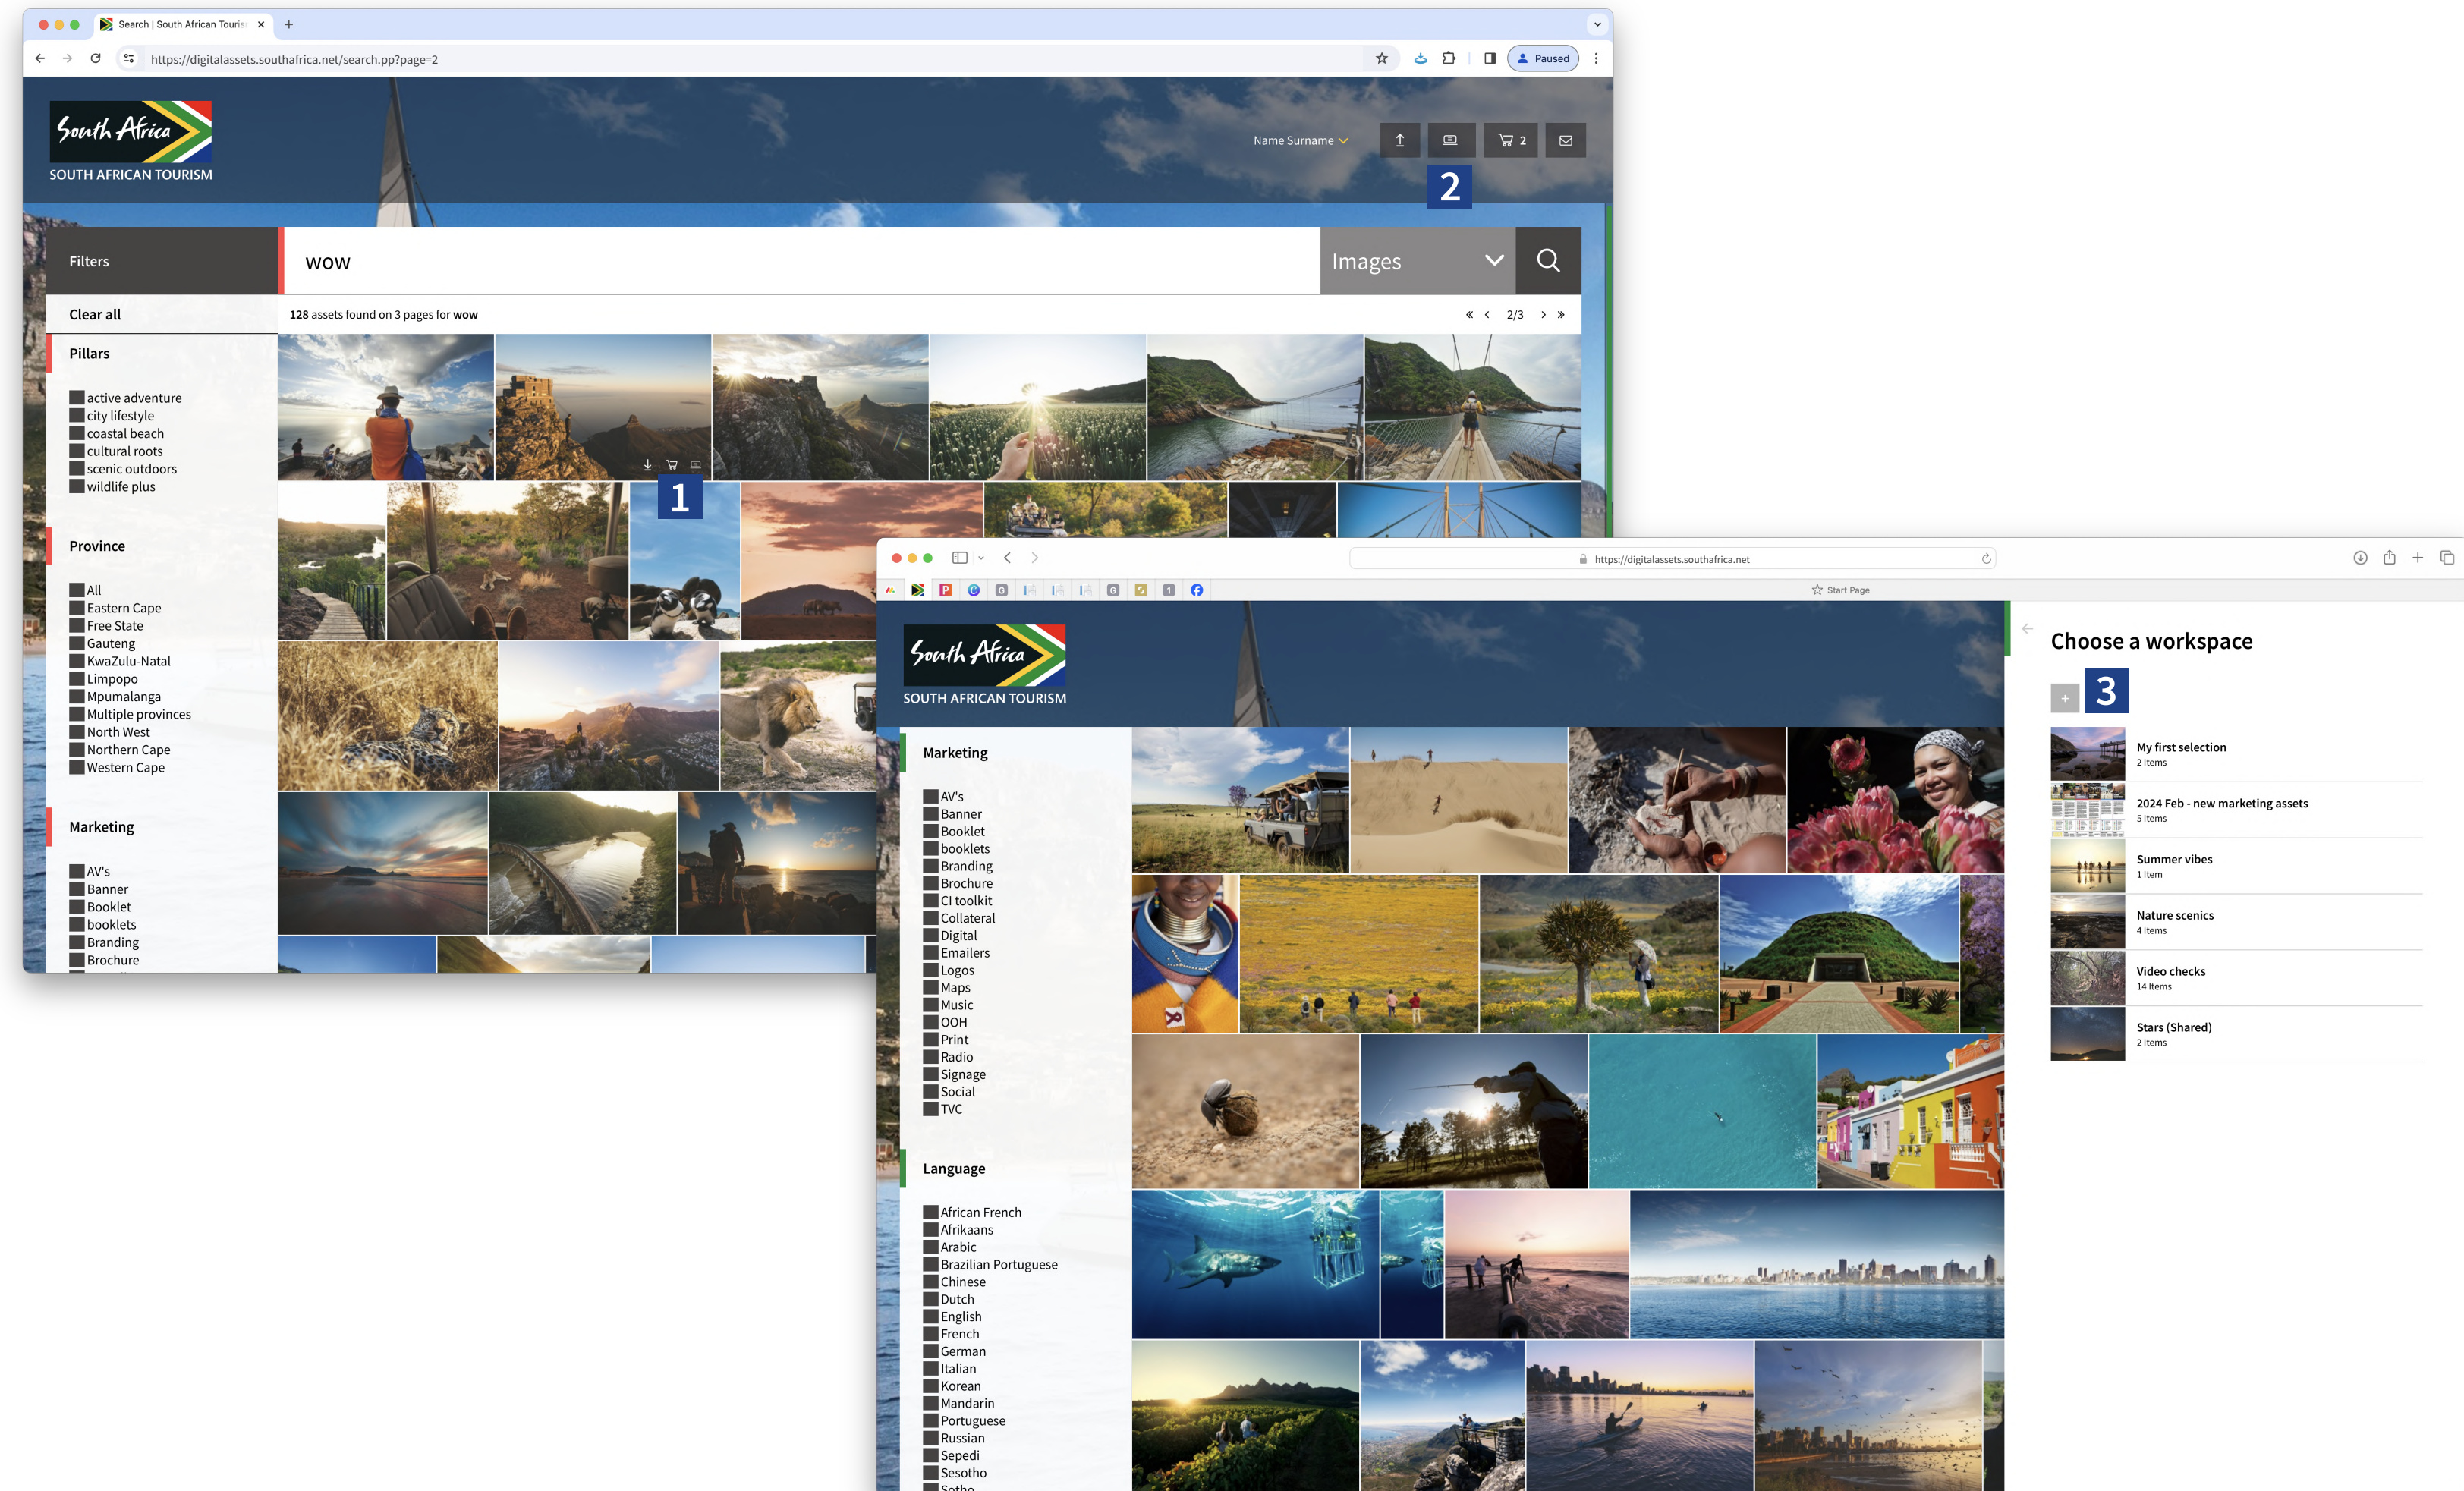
Search | South African Touris ×

https://digitalassets.southafrica.net/search.pp?page=2

Paused

South Africa
SOUTH AFRICAN TOURISM

Name Surname

2

2

Filters

wow

Images

Clear all

128 assets found on 3 pages for wow

2/3

Pillars

active adventure
city lifestyle
coastal beach
cultural roots
scenic outdoors
wildlife plus

1

Province

All
Eastern Cape
Free State
Gauteng
KwaZulu-Natal
Limpopo
Mpumalanga
Multiple provinces
North West
Northern Cape
Western Cape

Marketing

AV's
Banner
Booklet
booklets
Branding
Brochure

https://digitalassets.southafrica.net

Start Page

South Africa
SOUTH AFRICAN TOURISM

Marketing

AV's
Banner
Booklet
booklets
Branding
Brochure
CI toolkit
Collateral
Digital
Emailers
Logos
Maps
Music
OOH
Print
Radio
Signage
Social
TVC

Language

African French
Afrikaans
Arabic
Brazilian Portuguese
Chinese
Dutch
English
French
German
Italian
Korean
Mandarin
Portuguese
Russian
Sepedi
Sesotho
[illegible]

Choose a workspace

+ 3

My first selection
2 Items

2024 Feb - new marketing assets
5 Items

Summer vibes
1 Item

Nature scenics
4 Items

Video checks
14 Items

Stars (Shared)
2 Items